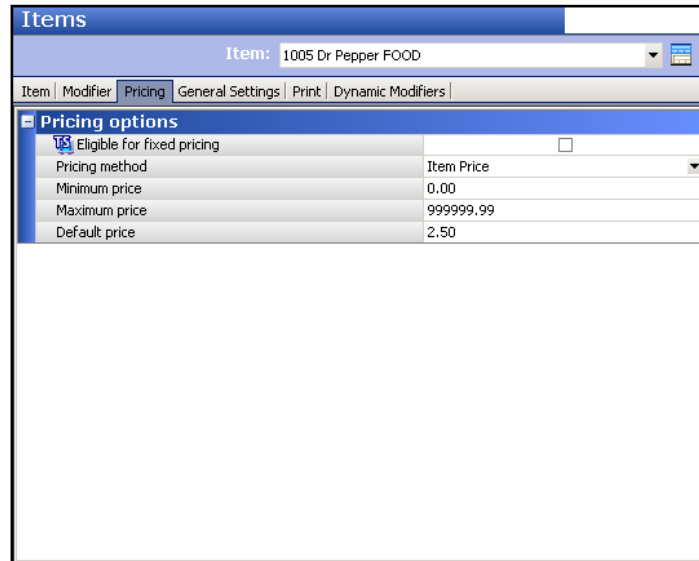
Items

Item: 1005 Dr Pepper FOOD

Item | Modifier | Pricing | General Settings | Print | Dynamic Modifiers

Pricing options

| | |
|---|---|
| TS Eligible for fixed pricing | |
| Pricing method | Item Price |
| Minimum price | 0.00 |
| Maximum price | 999999.99 |
| Default price | 2.50 |